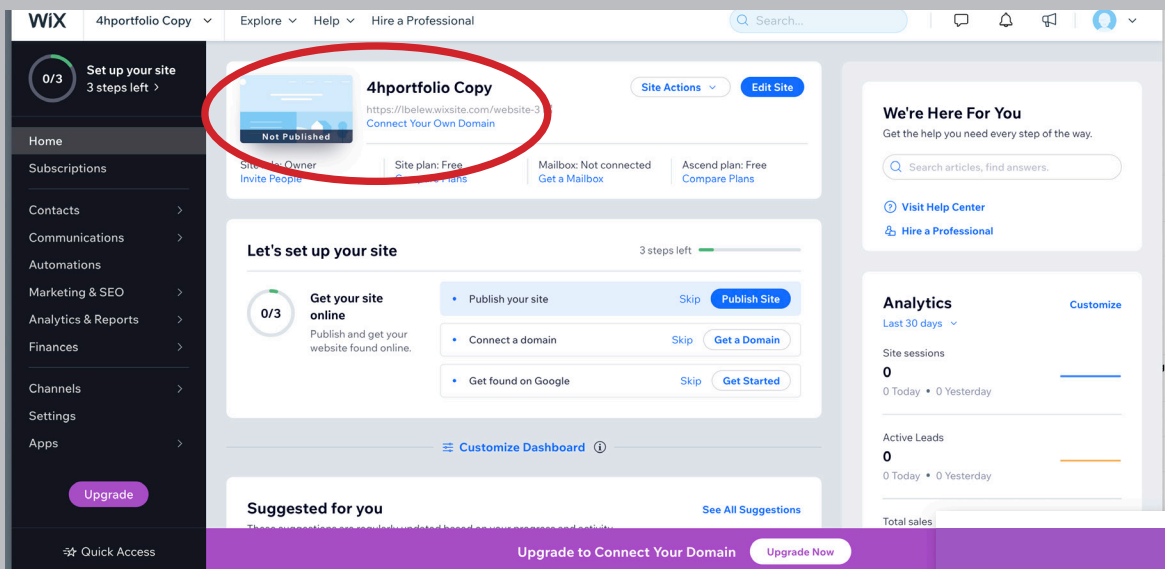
WiX 4hportfolio Copy Explore Help Hire a Professional Search...

0/3 Set up your site 3 steps left >

Home
Subscriptions
Contacts
Communications
Automations
Marketing & SEO
Analytics & Reports
Finances
Channels
Settings
Apps

Upgrade

Quick Access

Not Published

4hportfolio Copy
https://lbelew.wixsite.com/website-3
Connect Your Own Domain

Site Actions Edit Site

Site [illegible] Owner
Invite People

Site plan: Free
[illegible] Plans

Mailbox: Not connected
Get a Mailbox

Ascend plan: Free
Compare Plans

Let's set up your site
3 steps left

0/3 Get your site online
Publish and get your website found online.

Publish your site Skip Publish Site
Connect a domain Skip Get a Domain
Get found on Google Skip Get Started

Customize Dashboard

Suggested for you
See All Suggestions
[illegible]

Upgrade to Connect Your Domain Upgrade Now

We're Here For You
Get the help you need every step of the way.
Search articles, find answers.
Visit Help Center
Hire a Professional

Analytics
Customize
Last 30 days
Site sessions
0
0 Today • 0 Yesterday
Active Leads
0
0 Today • 0 Yesterday
Total sales